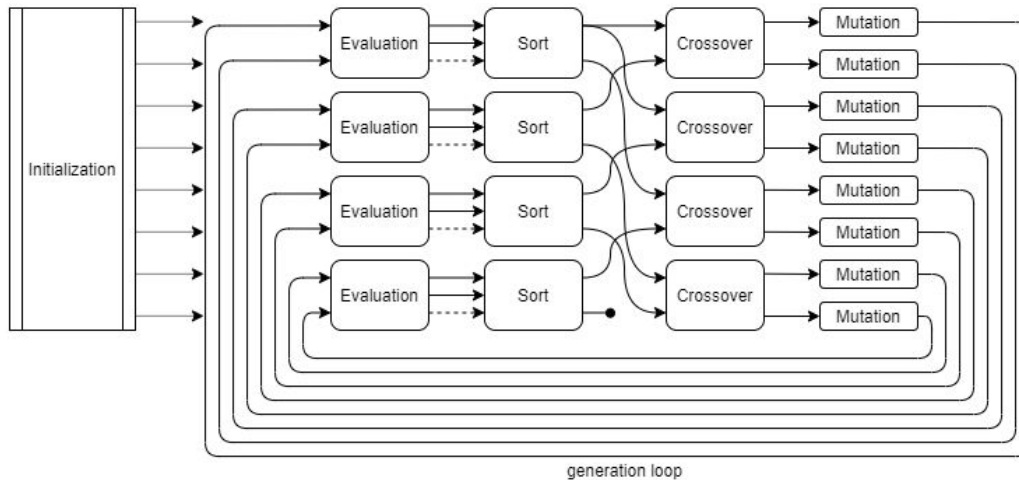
Initialization

Evaluation
Sort
Crossover
Mutation
Mutation

Evaluation
Sort
Crossover
Mutation
Mutation

Evaluation
Sort
Crossover
Mutation
Mutation

Evaluation
Sort
Crossover
Mutation
Mutation

generation loop